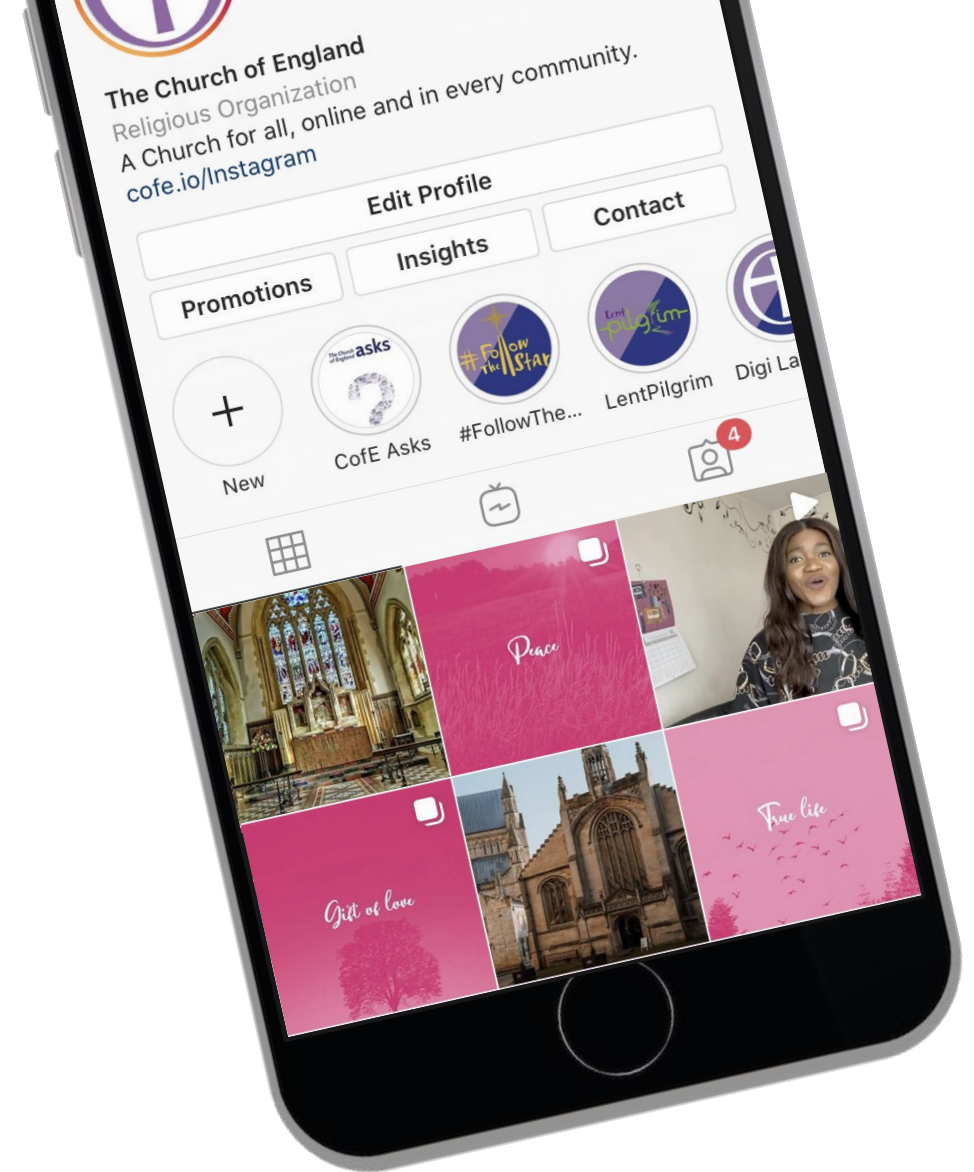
The Church of England
Religious Organization
A Church for all, online and in every community.
cofe.io/Instagram

Edit Profile

Promotions
Insights
Contact

New
The Church of England asks
CofE Asks
#Follow the Star
#FollowThe...
Lent pilgrim
LentPilgrim
Digi La

4

Peace

Gift of love

True life